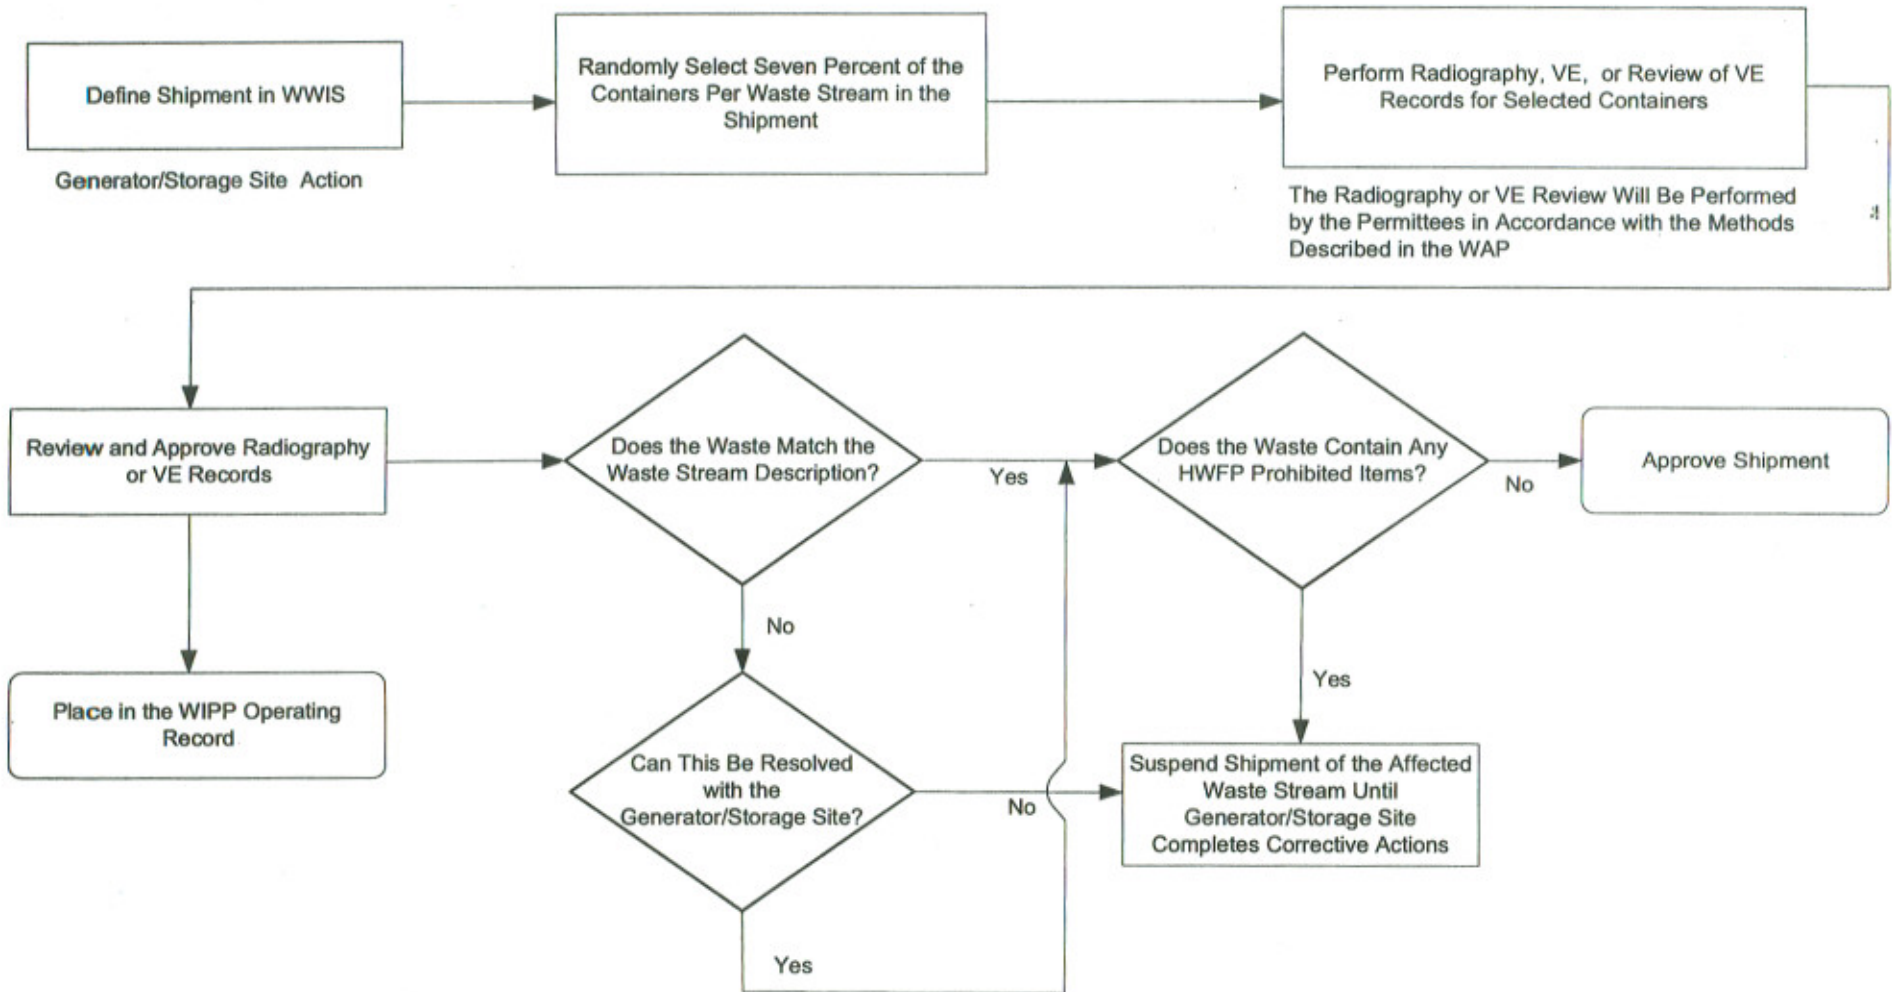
Define Shipment in WWIS

Generator/Storage Site Action

Randomly Select Seven Percent of the Containers Per Waste Stream in the Shipment

Perform Radiography, VE, or Review of VE Records for Selected Containers

The Radiography or VE Review Will Be Performed by the Permittees in Accordance with the Methods Described in the WAP

Review and Approve Radiography or VE Records

Does the Waste Match the Waste Stream Description?

Yes

Does the Waste Contain Any HWFP Prohibited Items?

No

Approve Shipment

No

Yes

Place in the WIPP Operating Record

Can This Be Resolved with the Generator/Storage Site?

No

Suspend Shipment of the Affected Waste Stream Until Generator/Storage Site Completes Corrective Actions

Yes